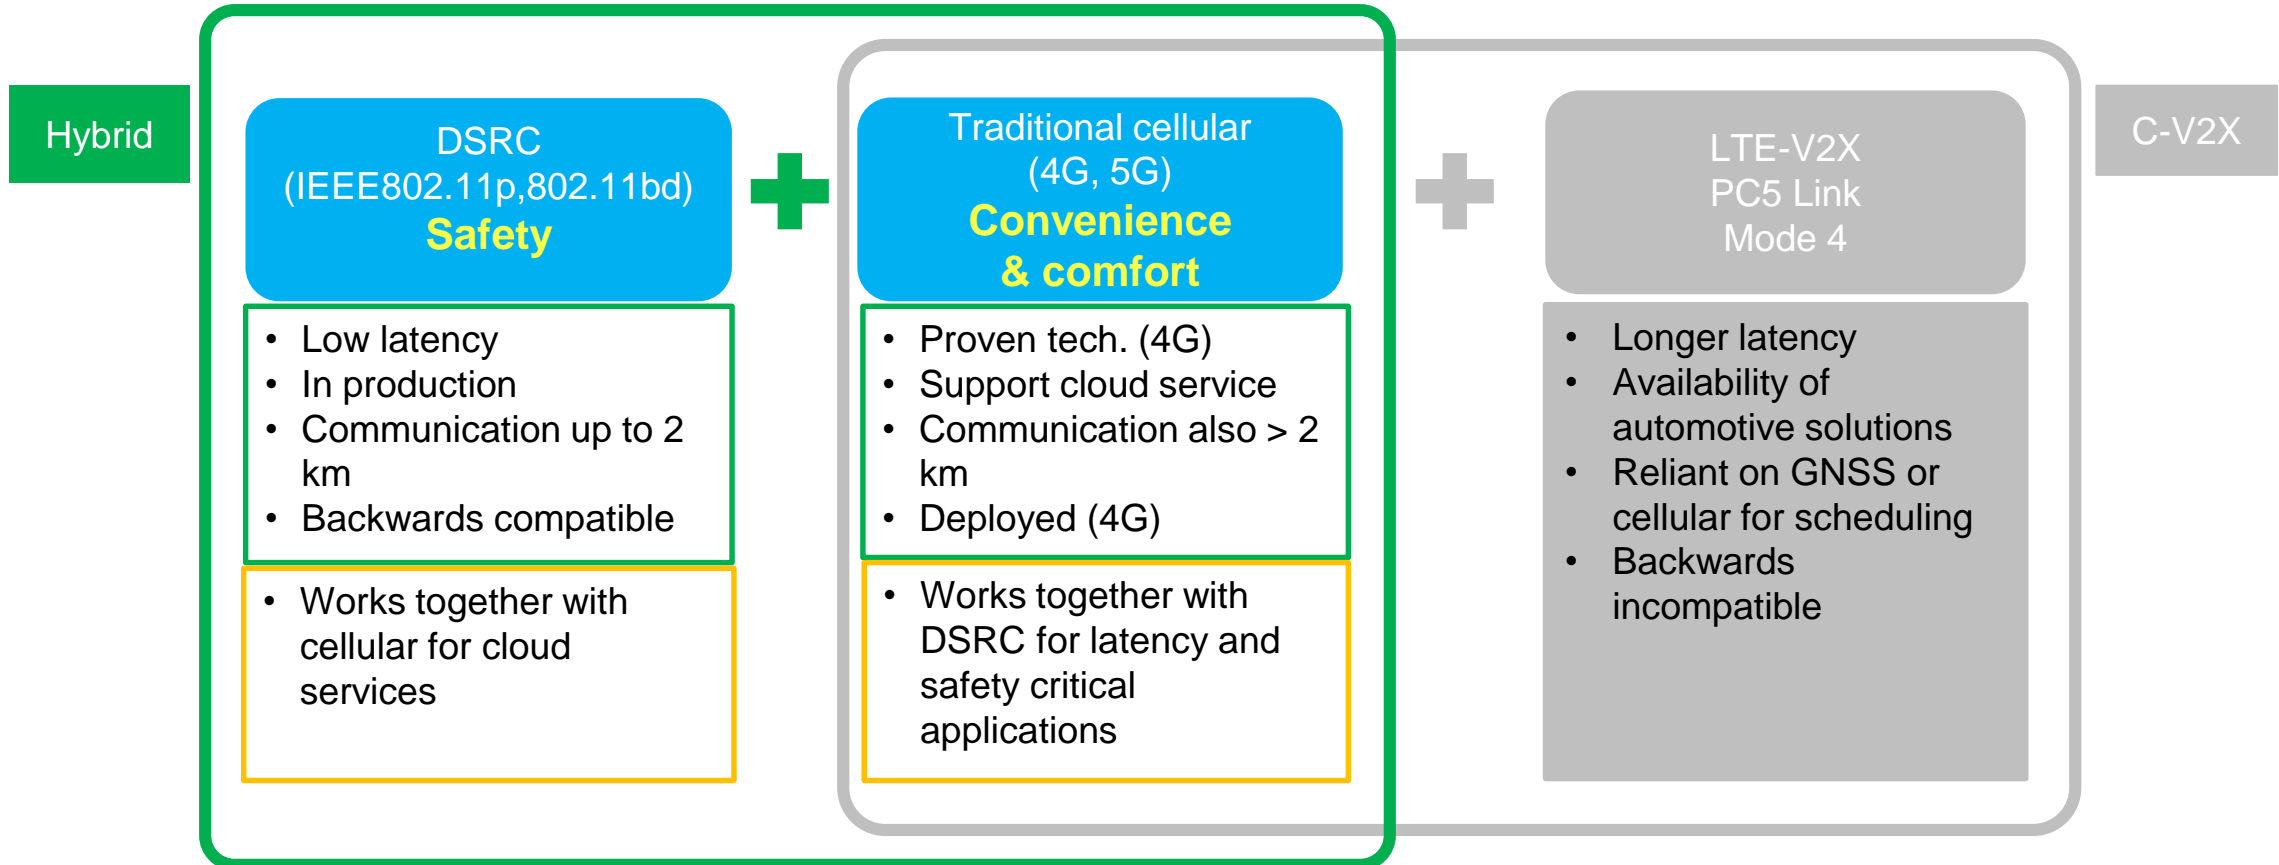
Hybrid

DSRC
(IEEE802.11p,802.11bd)
Safety

- Low latency
- In production
- Communication up to 2 km
- Backwards compatible

- Works together with cellular for cloud services

Traditional cellular
(4G, 5G)
Convenience
& comfort

- Proven tech. (4G)
- Support cloud service
- Communication also > 2 km
- Deployed (4G)

- Works together with DSRC for latency and safety critical applications

LTE-V2X
PC5 Link
Mode 4

- Longer latency
- Availability of automotive solutions
- Reliant on GNSS or cellular for scheduling
- Backwards incompatible

C-V2X